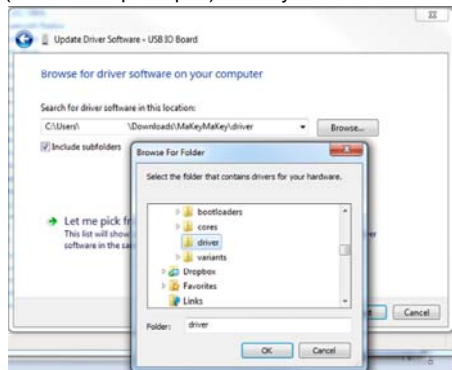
Update Driver Software - USB IO Board

Browse for driver software on your computer

Search for driver software in this location:

C:\Users\ \Downloads\MaKeyMaKey\driver

Browse...

Include subfolders

Let me pick fr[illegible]
This list will show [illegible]
software in the sa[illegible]

Browse For Folder

Select the folder that contains drivers for your hardware.

bootloaders
cores
driver
variants
Dropbox
Favorites
Links

Folder: driver

OK Cancel

Cancel